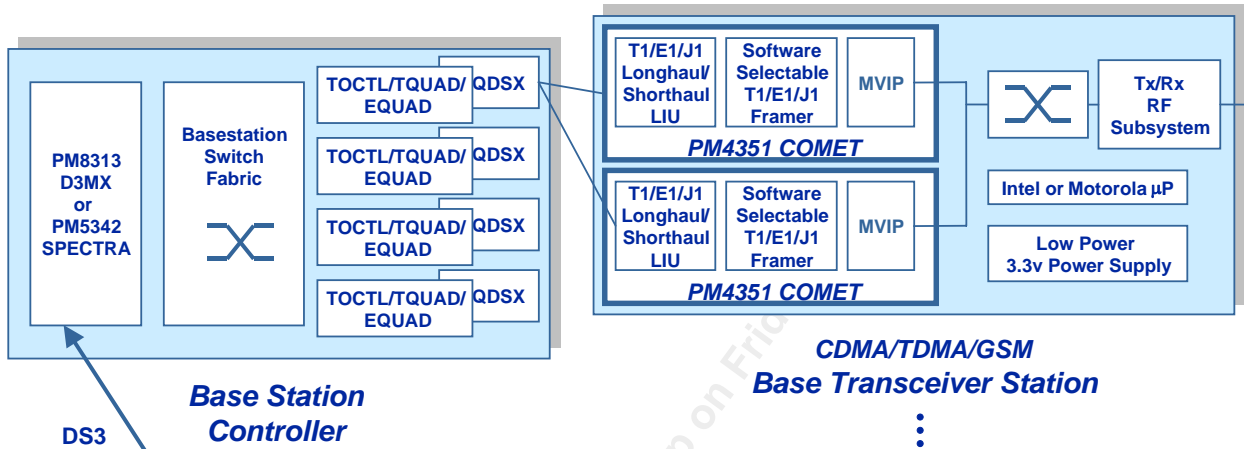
PM8313
D3MX
or
PM5342
SPECTRA

Basestation
Switch
Fabric

TOCTL/TQUAD/
EQUAD
QDSX

TOCTL/TQUAD/
EQUAD
QDSX

TOCTL/TQUAD/
EQUAD
QDSX

TOCTL/TQUAD/
EQUAD
QDSX

Base Station
Controller

DS3

T1/E1/J1
Longhaul/
Shorthaul
LIU

Software
Selectable
T1/E1/J1
Framer

MVIP

PM4351 COMET

T1/E1/J1
Longhaul/
Shorthaul
LIU

Software
Selectable
T1/E1/J1
Framer

MVIP

PM4351 COMET

Tx/Rx
RF
Subsystem

Intel or Motorola µP

Low Power
3.3v Power Supply

CDMA/TDMA/GSM
Base Transceiver Station